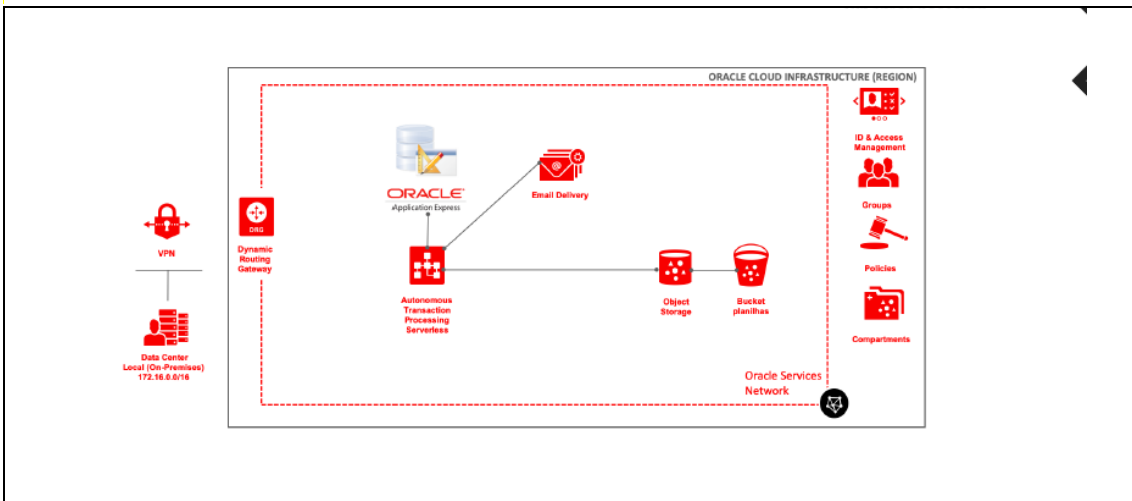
ORACLE CLOUD INFRASTRUCTURE (REGION)

ORACLE
Application Express

Email Delivery

DRG
Dynamic Routing Gateway

VPN

Data Center Local (On-Premises) 172.16.0.0/16

Autonomous Transaction Processing Serverless

Object Storage

Bucket planilhas

ID & Access Management

Groups

Policies

Compartments

Oracle Services Network